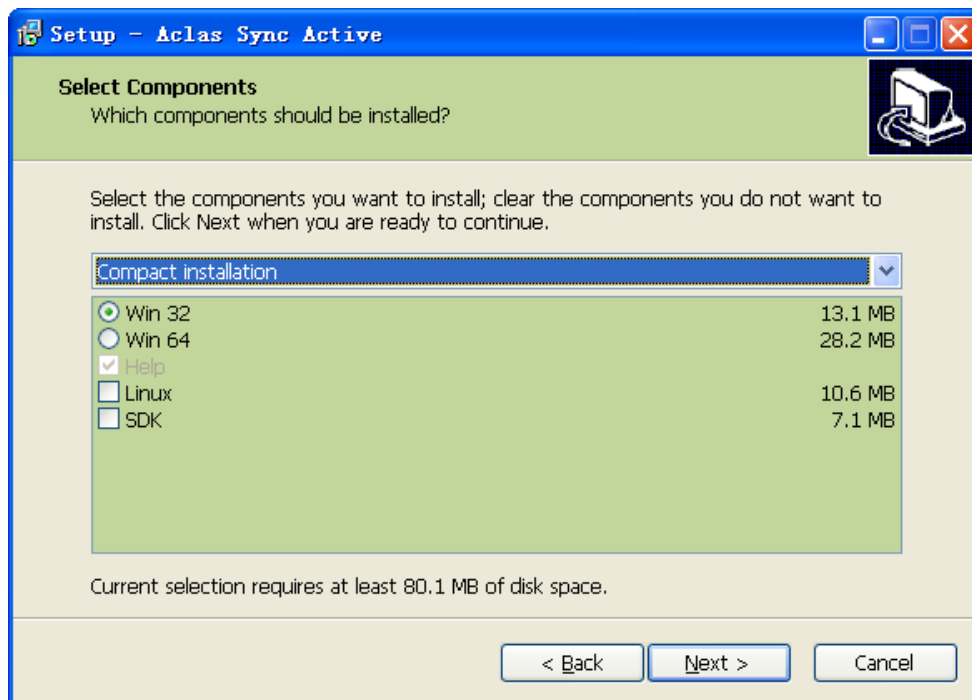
Setup - Aclas Sync Active

Select Components
Which components should be installed?

Select the components you want to install; clear the components you do not want to install. Click Next when you are ready to continue.

Compact installation

Win 32 13.1 MB
Win 64 28.2 MB
Help
Linux 10.6 MB
SDK 7.1 MB

Current selection requires at least 80.1 MB of disk space.

< Back
Next >
Cancel